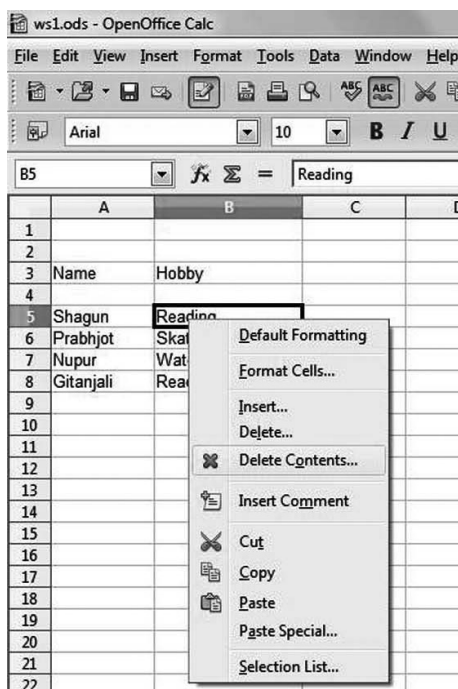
ws1.ods - OpenOffice Calc

File Edit View Insert Format Tools Data Window Help

Arial 10 B I U

B5 Reading

| | A | B | C |
|---|---|---|---|
| 1 | | | |
| 2 | | | |
| 3 | Name | Hobby | |
| 4 | | | |
| 5 | Shagun | Reading | |
| 6 | Prabhjot | Skat | |
| 7 | Nupur | Wat | |
| 8 | Gitanjali | Rea | |
| 9 | | | |
| 10 | | | |
| 11 | | | |
| 12 | | | |
| 13 | | | |
| 14 | | | |
| 15 | | | |
| 16 | | | |
| 17 | | | |
| 18 | | | |
| 19 | | | |
| 20 | | | |
| 21 | | | |
| 22 | | | |

Default Formatting
Format Cells...
Insert...
Delete...
Delete Contents...
Insert Comment
Cut
Copy
Paste
Paste Special...
Selection List...